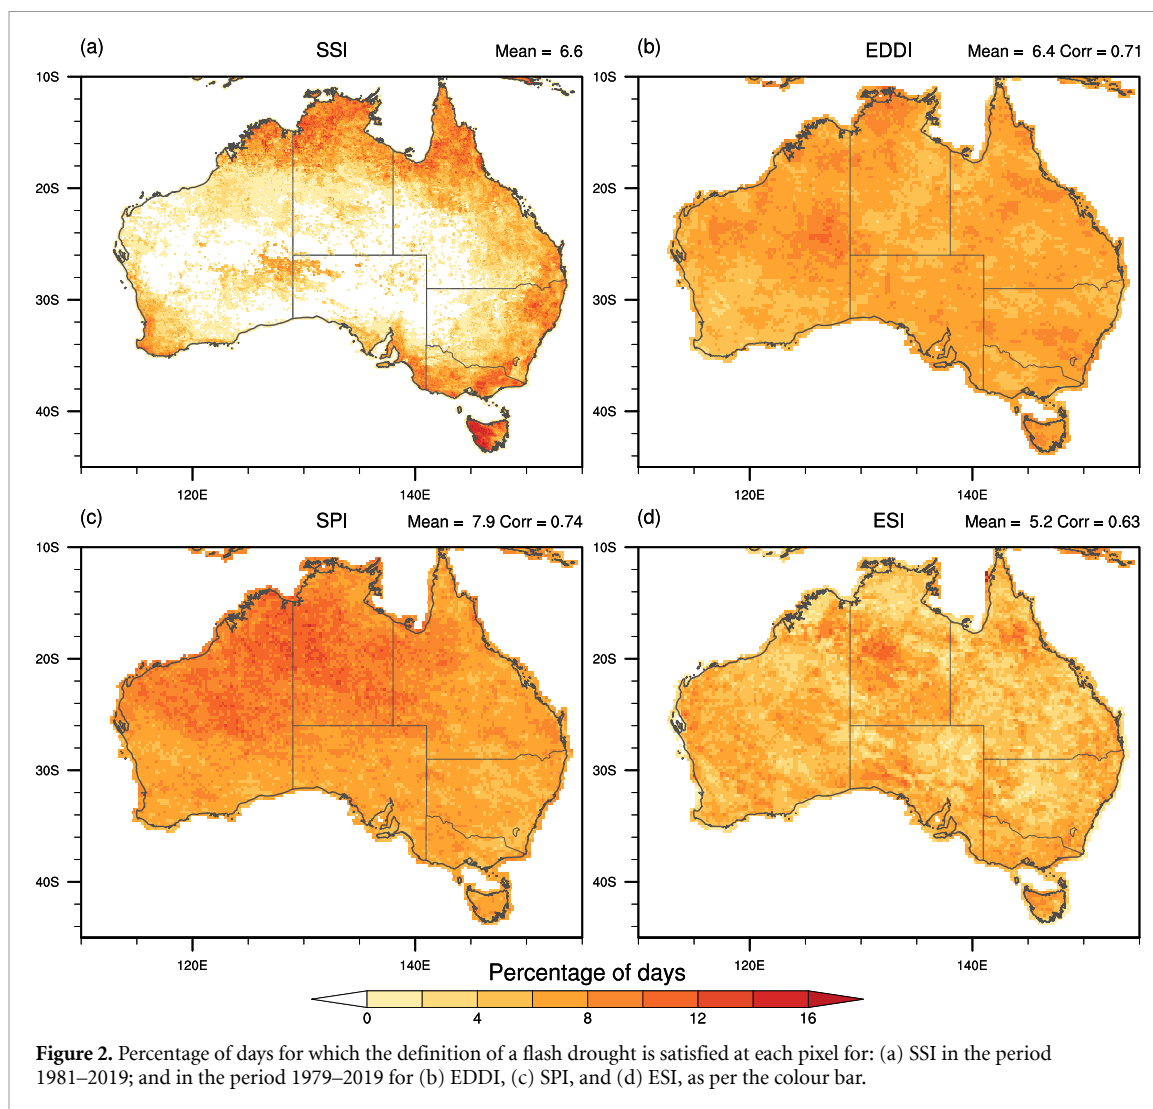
(a) SSI Mean = 6.6

10S
20S
30S
40S
120E
140E

(b) EDDI Mean = 6.4 Corr = 0.71

10S
20S
30S
40S
120E
140E

(c) SPI Mean = 7.9 Corr = 0.74

10S
20S
30S
40S
120E
140E

(d) ESI Mean = 5.2 Corr = 0.63

10S
20S
30S
40S
120E
140E

Percentage of days
0 4 8 12 16

**Figure 2.** Percentage of days for which the definition of a flash drought is satisfied at each pixel for: (a) SSI in the period 1981–2019; and in the period 1979–2019 for (b) EDDI, (c) SPI, and (d) ESI, as per the colour bar.